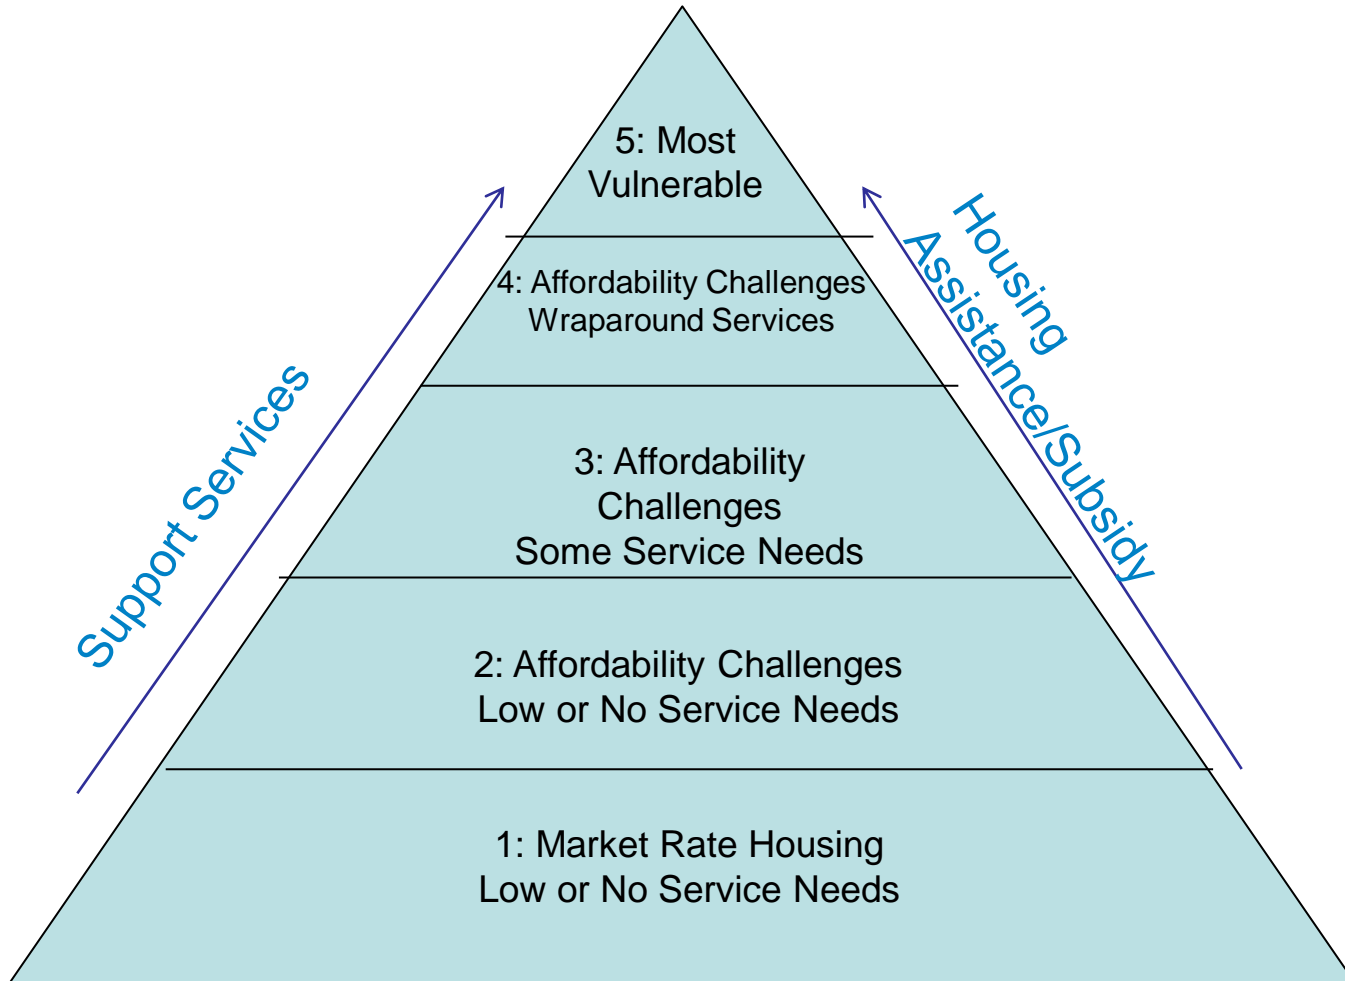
5: Most Vulnerable

4: Affordability Challenges
Wraparound Services

3: Affordability Challenges
Some Service Needs

2: Affordability Challenges
Low or No Service Needs

1: Market Rate Housing
Low or No Service Needs

Support Services

Housing Assistance/Subsidy